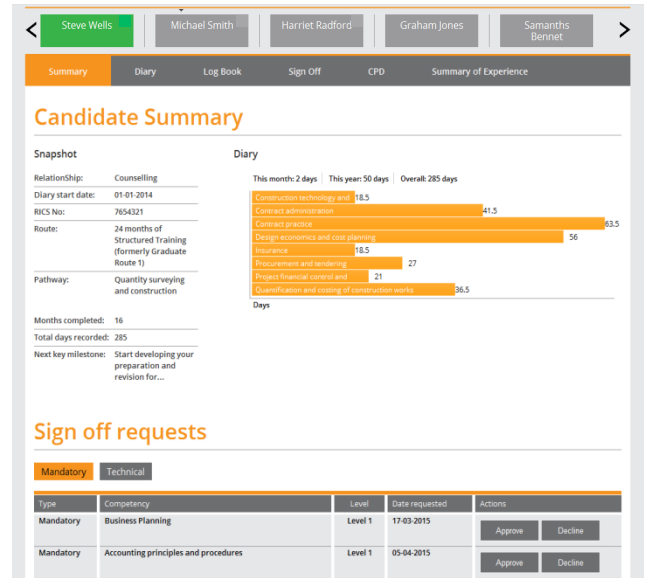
<
Steve Wells
Michael Smith
Harriet Radford
Graham Jones
Samanths Bennet
>

Summary
Diary
Log Book
Sign Off
CPD
Summary of Experience

Candidate Summary

Snapshot

| | |
|---|---|
| RelationShip: | Counselling |
| Diary start date: | 01-01-2014 |
| RICS No: | 7654321 |
| Route: | 24 months of Structured Training (formerly Graduate Route 1) |
| Pathway: | Quantity surveying and construction |
| Months completed: | 16 |
| Total days recorded: | 285 |
| Next key milestone: | Start developing your preparation and revision for... |

Diary

This month: 2 days | This year: 50 days | Overall: 285 days

Construction technology and 18.5
Contract administration 41.5
Contract practice 63.5
Design economics and cost planning 56
Insurance 18.5
Procurement and tendering 27
Project financial control and 21
Quantification and costing of construction works 36.5

Days

Sign off requests

Mandatory
Technical

| Type | Competency | Level | Date requested | Actions |
|---|---|---|---|---|
| Mandatory | Business Planning | Level 1 | 17-03-2015 | Approve Decline |
| Mandatory | Accounting principles and procedures | Level 1 | 05-04-2015 | Approve Decline |